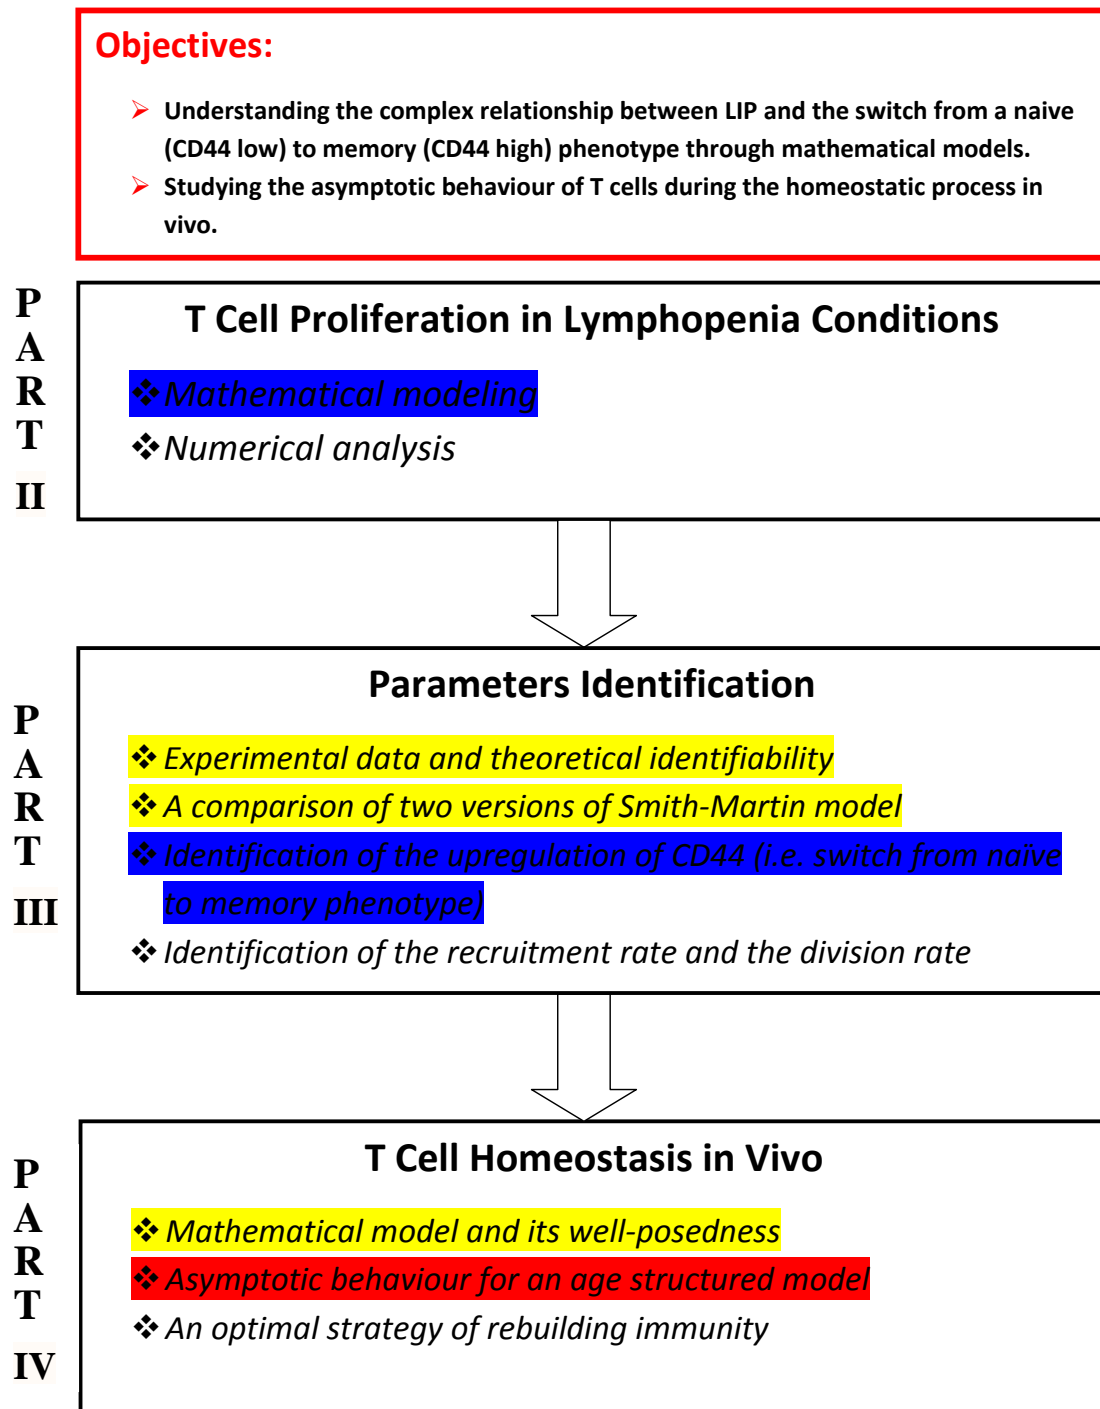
Objectives:

➢ Understanding the complex relationship between LIP and the switch from a naive (CD44 low) to memory (CD44 high) phenotype through mathematical models.
➢ Studying the asymptotic behaviour of T cells during the homeostatic process in vivo.

PART II

T Cell Proliferation in Lymphopenia Conditions

❖ Mathematical modeling
❖ Numerical analysis

PART III

Parameters Identification

❖ Experimental data and theoretical identifiability
❖ A comparison of two versions of Smith-Martin model
❖ Identification of the upregulation of CD44 (i.e. switch from naïve to memory phenotype)
❖ Identification of the recruitment rate and the division rate

PART IV

T Cell Homeostasis in Vivo

❖ Mathematical model and its well-posedness
❖ Asymptotic behaviour for an age structured model
❖ An optimal strategy of rebuilding immunity